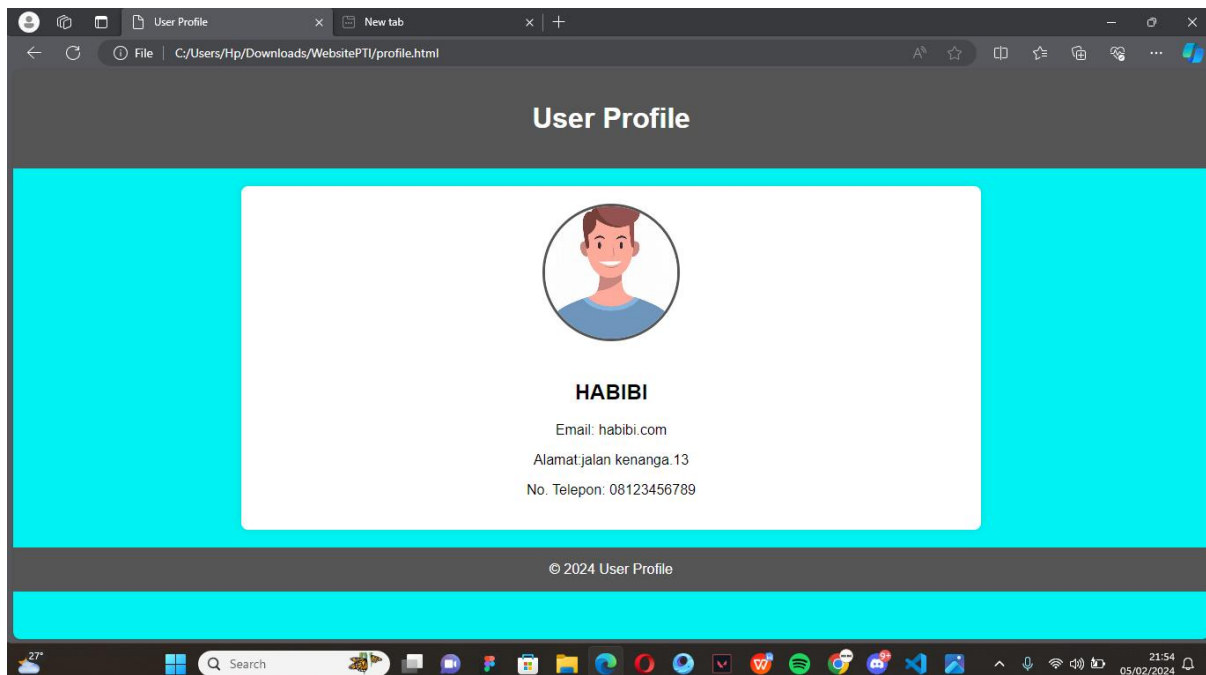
User Profile
New tab
File | C:/Users/Hp/Downloads/WebsitePTI/profile.html

User Profile

HABIBI

Email: habibi.com

Alamat:jalan kenanga.13

No. Telepon: 08123456789

© 2024 User Profile

27°
Search
21:54
05/02/2024